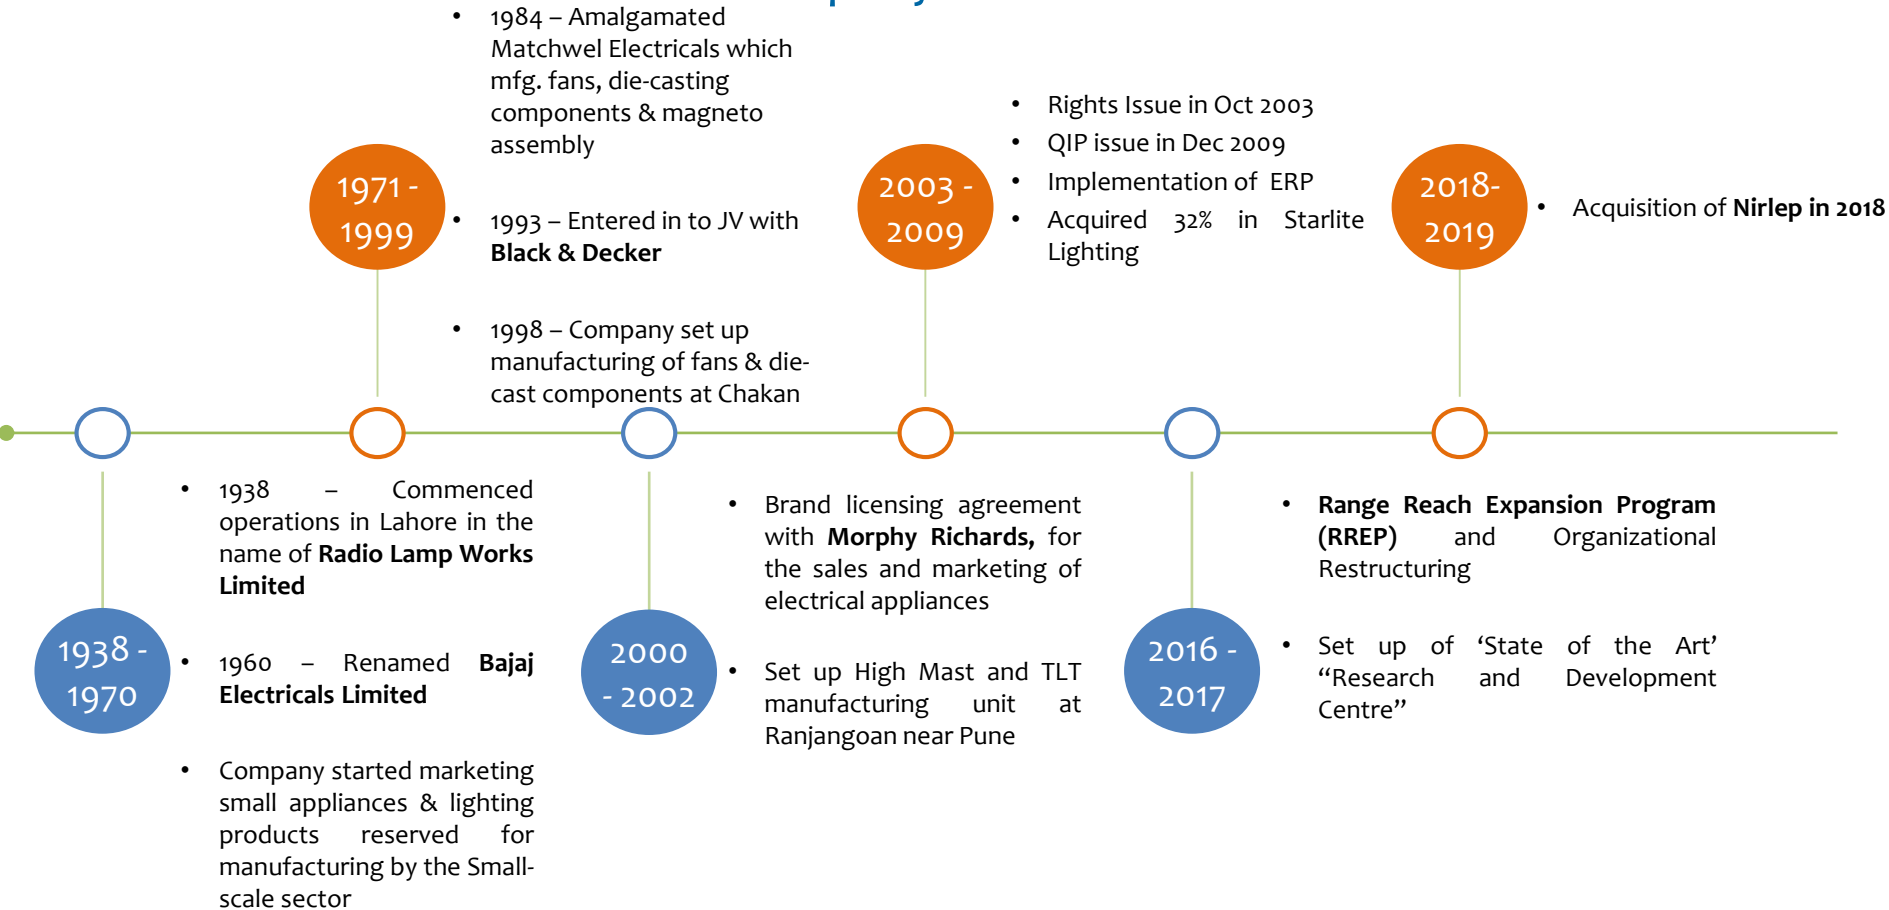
1971 - 1999

• 1984 – Amalgamated Matchwel Electricals which mfg. fans, die-casting components & magneto assembly

• 1993 – Entered in to JV with **Black & Decker**

• 1998 – Company set up manufacturing of fans & die-cast components at Chakan

2003 - 2009

• Rights Issue in Oct 2003
• QIP issue in Dec 2009
• Implementation of ERP
• Acquired 32% in Starlite Lighting

2018-2019

• Acquisition of **Nirlep in 2018**

1938 - 1970

• 1938 – Commenced operations in Lahore in the name of **Radio Lamp Works Limited**

• 1960 – Renamed **Bajaj Electricals Limited**

• Company started marketing small appliances & lighting products reserved for manufacturing by the Small-scale sector

2000 - 2002

• Brand licensing agreement with **Morphy Richards,** for the sales and marketing of electrical appliances

• Set up High Mast and TLT manufacturing unit at Ranjangoan near Pune

2016 - 2017

• **Range Reach Expansion Program (RREP)** and Organizational Restructuring

• Set up of ‘State of the Art’ “Research and Development Centre”